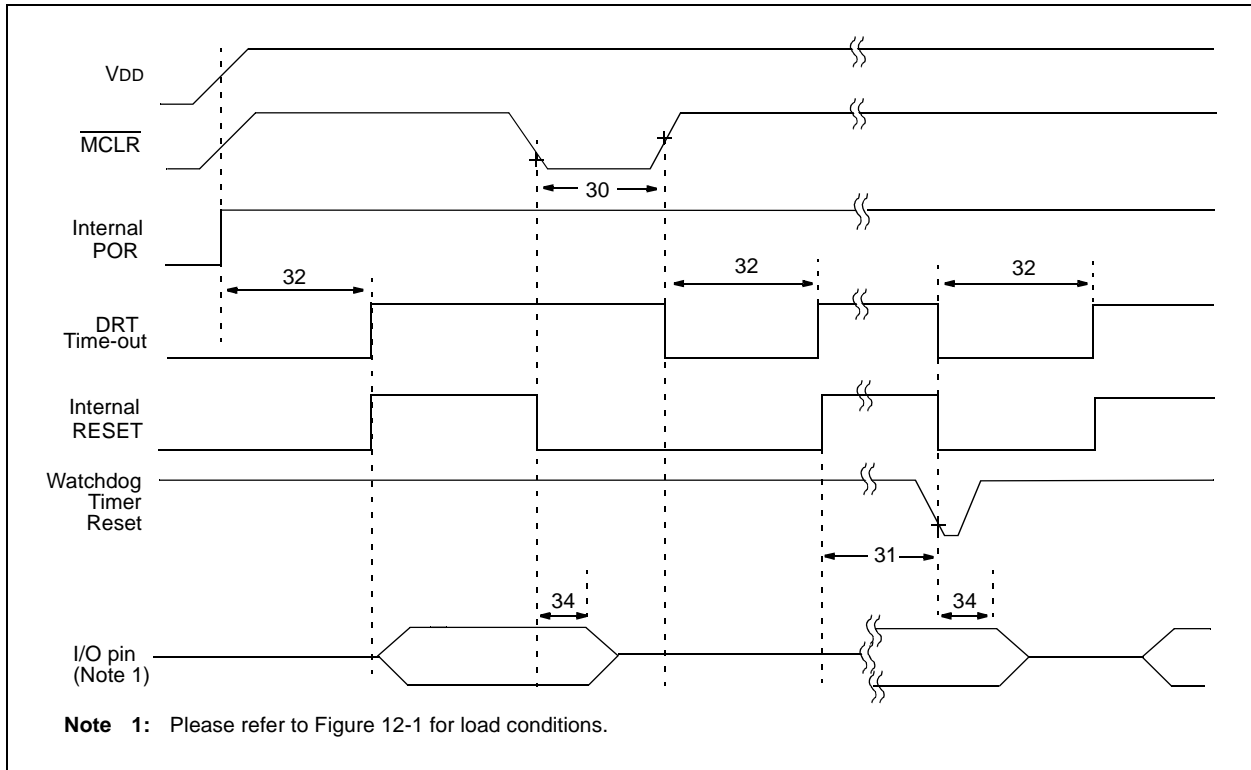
VDD

$\overline{\text{MCLR}}$

30

Internal POR

32

32

32

DRT Time-out

Internal RESET

Watchdog Timer Reset

31

34

34

I/O pin (Note 1)

**Note 1:** Please refer to Figure 12-1 for load conditions.